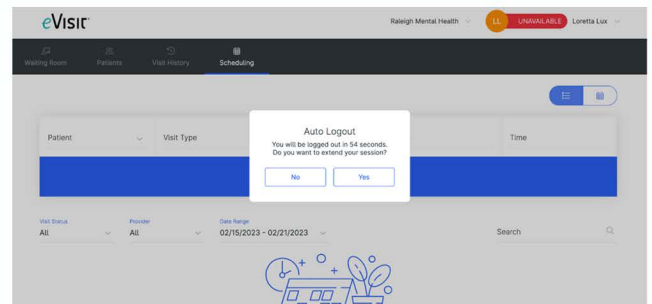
eVisit

Raleigh Mental Health

LL UNAVAILABLE Loretta Lux

Waiting Room Patients Visit History Scheduling

Patient Visit Type Time

Auto Logout
You will be logged out in 54 seconds.
Do you want to extend your session?

No Yes

Visit Status
All

Provider
All

Date Range
02/15/2023 - 02/21/2023

Search